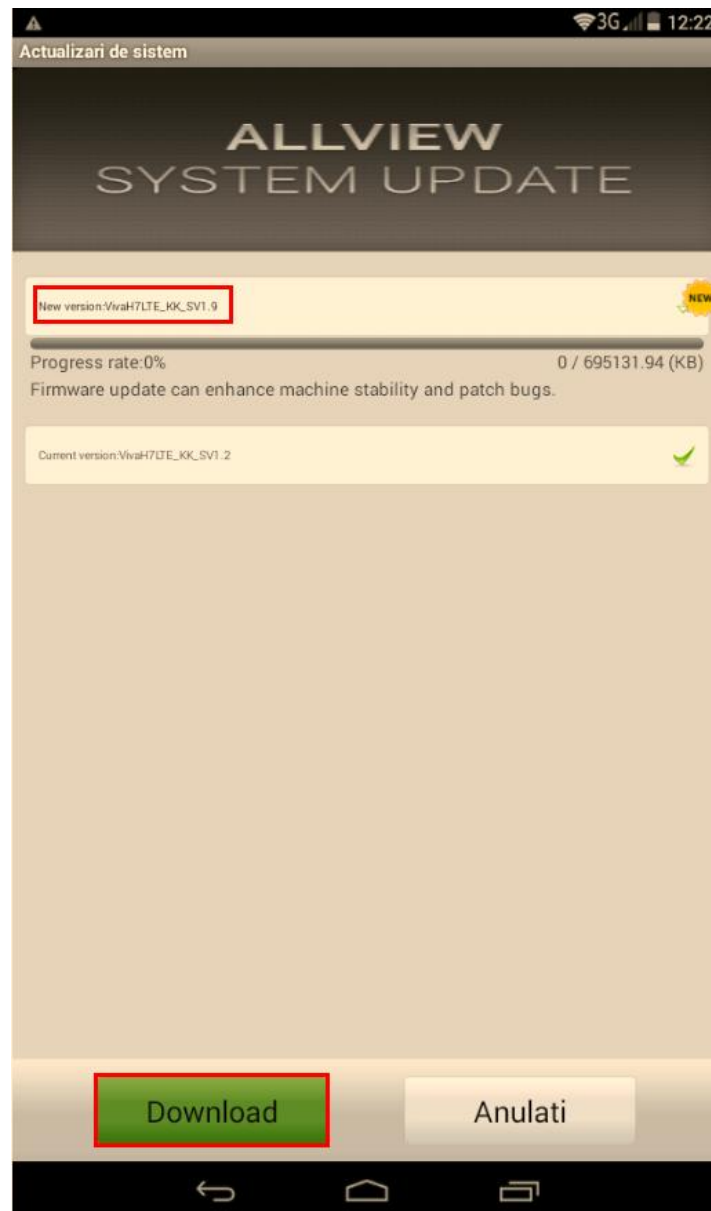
3G 12:22

Actualizari de sistem

ALLVIEW
SYSTEM UPDATE

New version:VivaH7LTE_KK_SV1.9

NEW

Progress rate:0%
0 / 695131.94 (KB)

Firmware update can enhance machine stability and patch bugs.

Current version:VivaH7LTE_KK_SV1.2

Download

Anulati